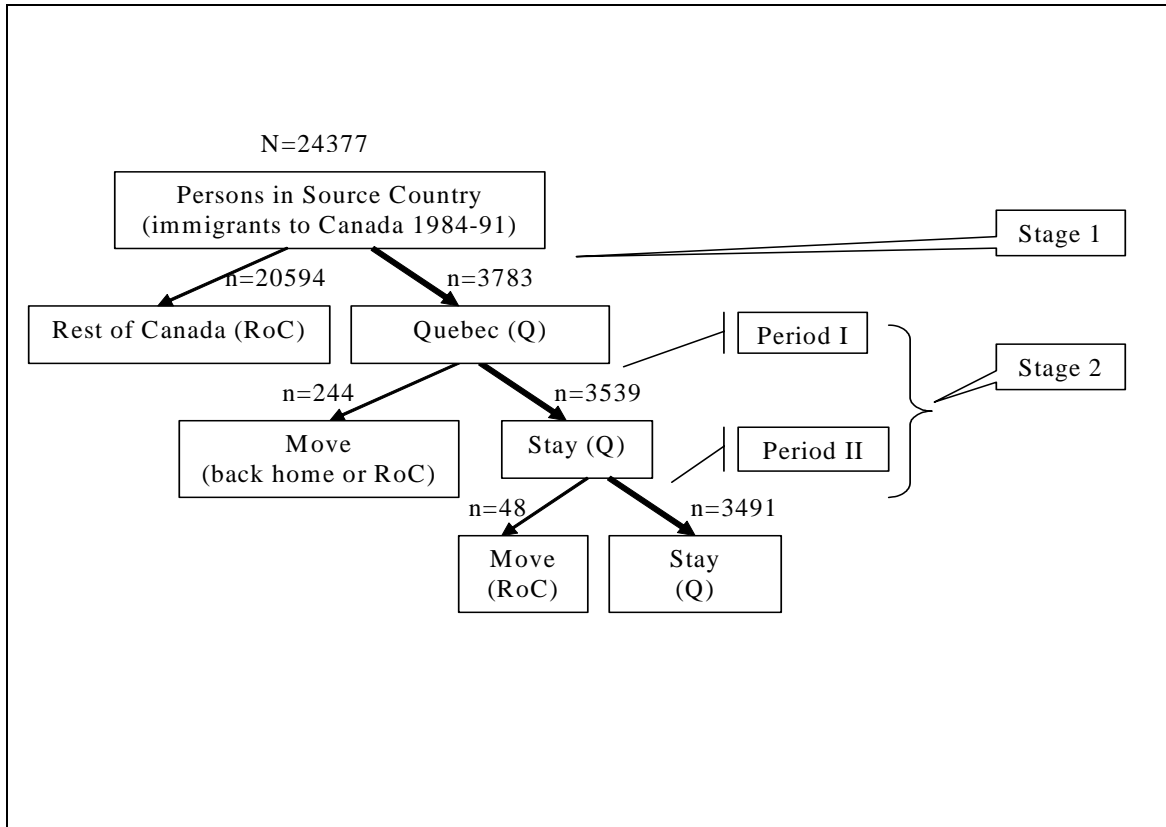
N=24377

Persons in Source Country (immigrants to Canada 1984-91)

Stage 1

n=20594

n=3783

Rest of Canada (RoC)

Quebec (Q)

Period I

Stage 2

n=244

n=3539

Move (back home or RoC)

Stay (Q)

Period II

n=48

n=3491

Move (RoC)

Stay (Q)